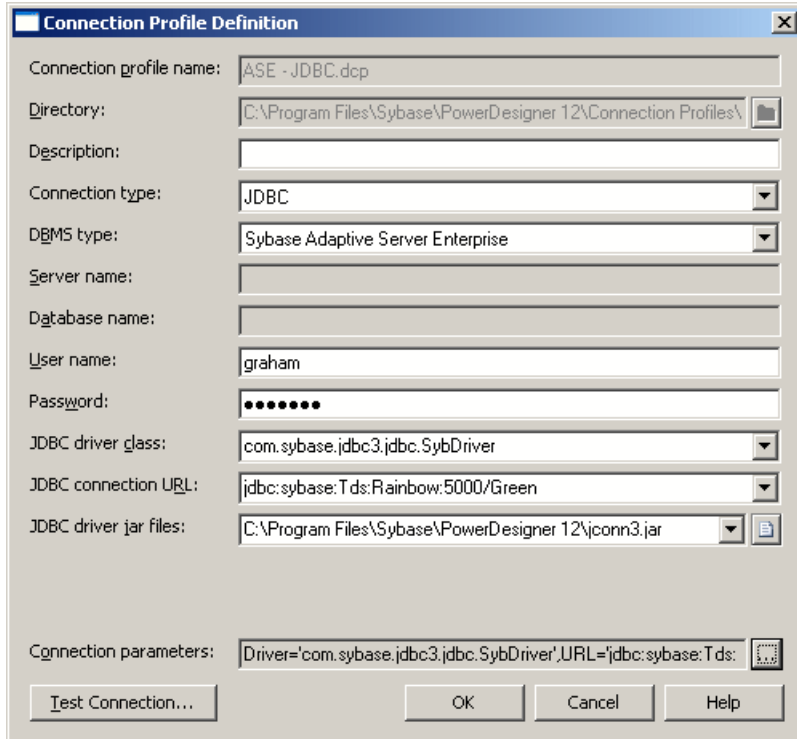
Connection Profile Definition

Connection profile name: ASE - JDBC.dcp

Directory: C:\Program Files\Sybase\PowerDesigner 12\Connection Profiles\

Description:

Connection type: JDBC

DBMS type: Sybase Adaptive Server Enterprise

Server name:

Database name:

User name: graham

Password: •••••••

JDBC driver class: com.sybase.jdbc3.jdbc.SybDriver

JDBC connection URL: jdbc:sybase:Tds:Rainbow:5000/Green

JDBC driver jar files: C:\Program Files\Sybase\PowerDesigner 12\jconn3.jar

Connection parameters: Driver='com.sybase.jdbc3.jdbc.SybDriver',URL='jdbc:sybase:Tds:

Test Connection... OK Cancel Help